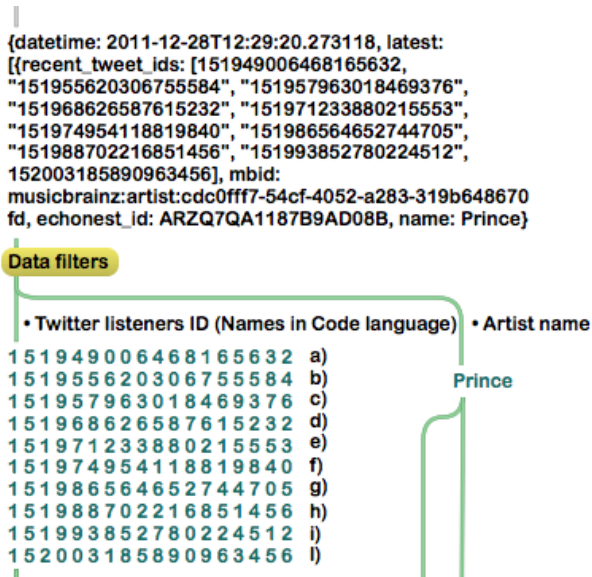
{datetime: 2011-12-28T12:29:20.273118, latest: [{recent_tweet_ids: [151949006468165632, "151955620306755584", "151957963018469376", "151968626587615232", "151971233880215553", "151974954118819840", "151986564652744705", "151988702216851456", "151993852780224512", 152003185890963456], mbid: musicbrainz:artist:cdc0fff7-54cf-4052-a283-319b648670fd, echonest_id: ARZQ7QA1187B9AD08B, name: Prince}

Data filters

• Twitter listeners ID (Names in Code language)

• Artist name

151949006468165632 a)
151955620306755584 b)
151957963018469376 c)
151968626587615232 d)
151971233880215553 e)
151974954118819840 f)
151986564652744705 g)
151988702216851456 h)
151993852780224512 i)
152003185890963456 l)

Prince